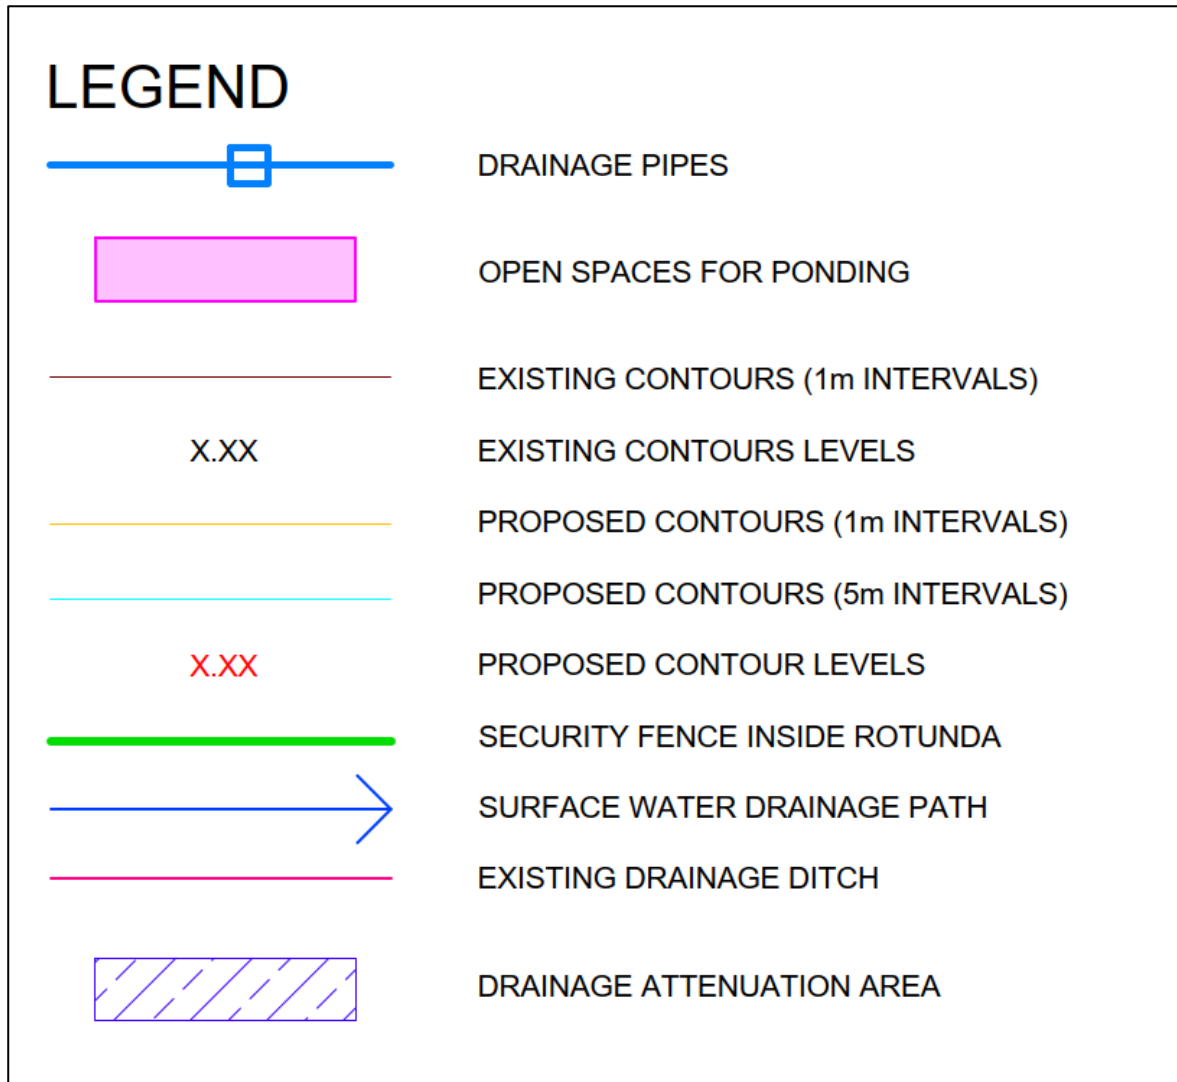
LEGEND

DRAINAGE PIPES

OPEN SPACES FOR PONDING

EXISTING CONTOURS (1m INTERVALS)

X.XX EXISTING CONTOURS LEVELS

PROPOSED CONTOURS (1m INTERVALS)

PROPOSED CONTOURS (5m INTERVALS)

X.XX PROPOSED CONTOUR LEVELS

SECURITY FENCE INSIDE ROTUNDA

SURFACE WATER DRAINAGE PATH

EXISTING DRAINAGE DITCH

DRAINAGE ATTENUATION AREA